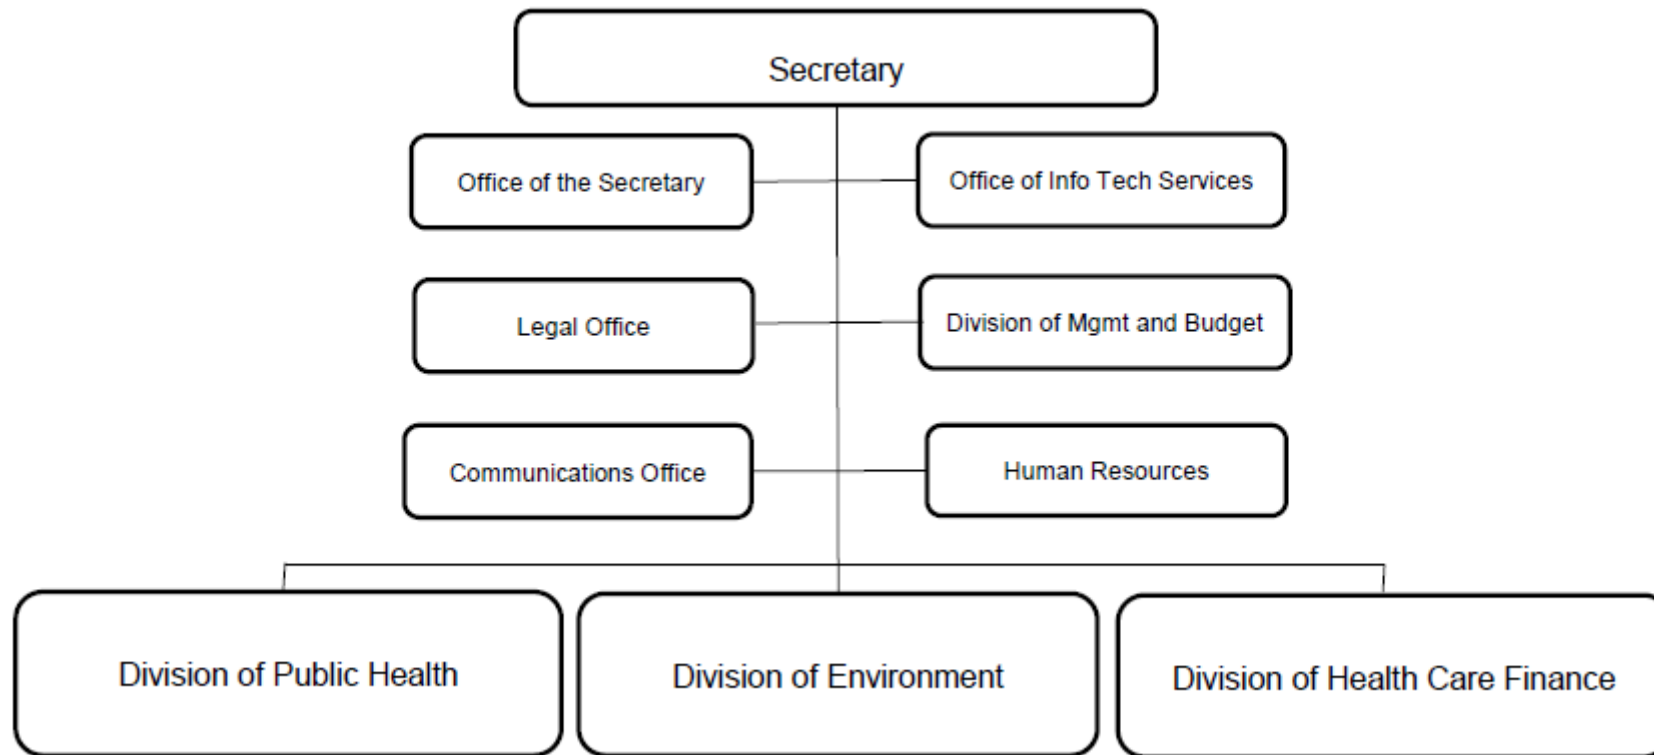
Secretary

Office of the Secretary

Office of Info Tech Services

Legal Office

Division of Mgmt and Budget

Communications Office

Human Resources

Division of Public Health

Division of Environment

Division of Health Care Finance